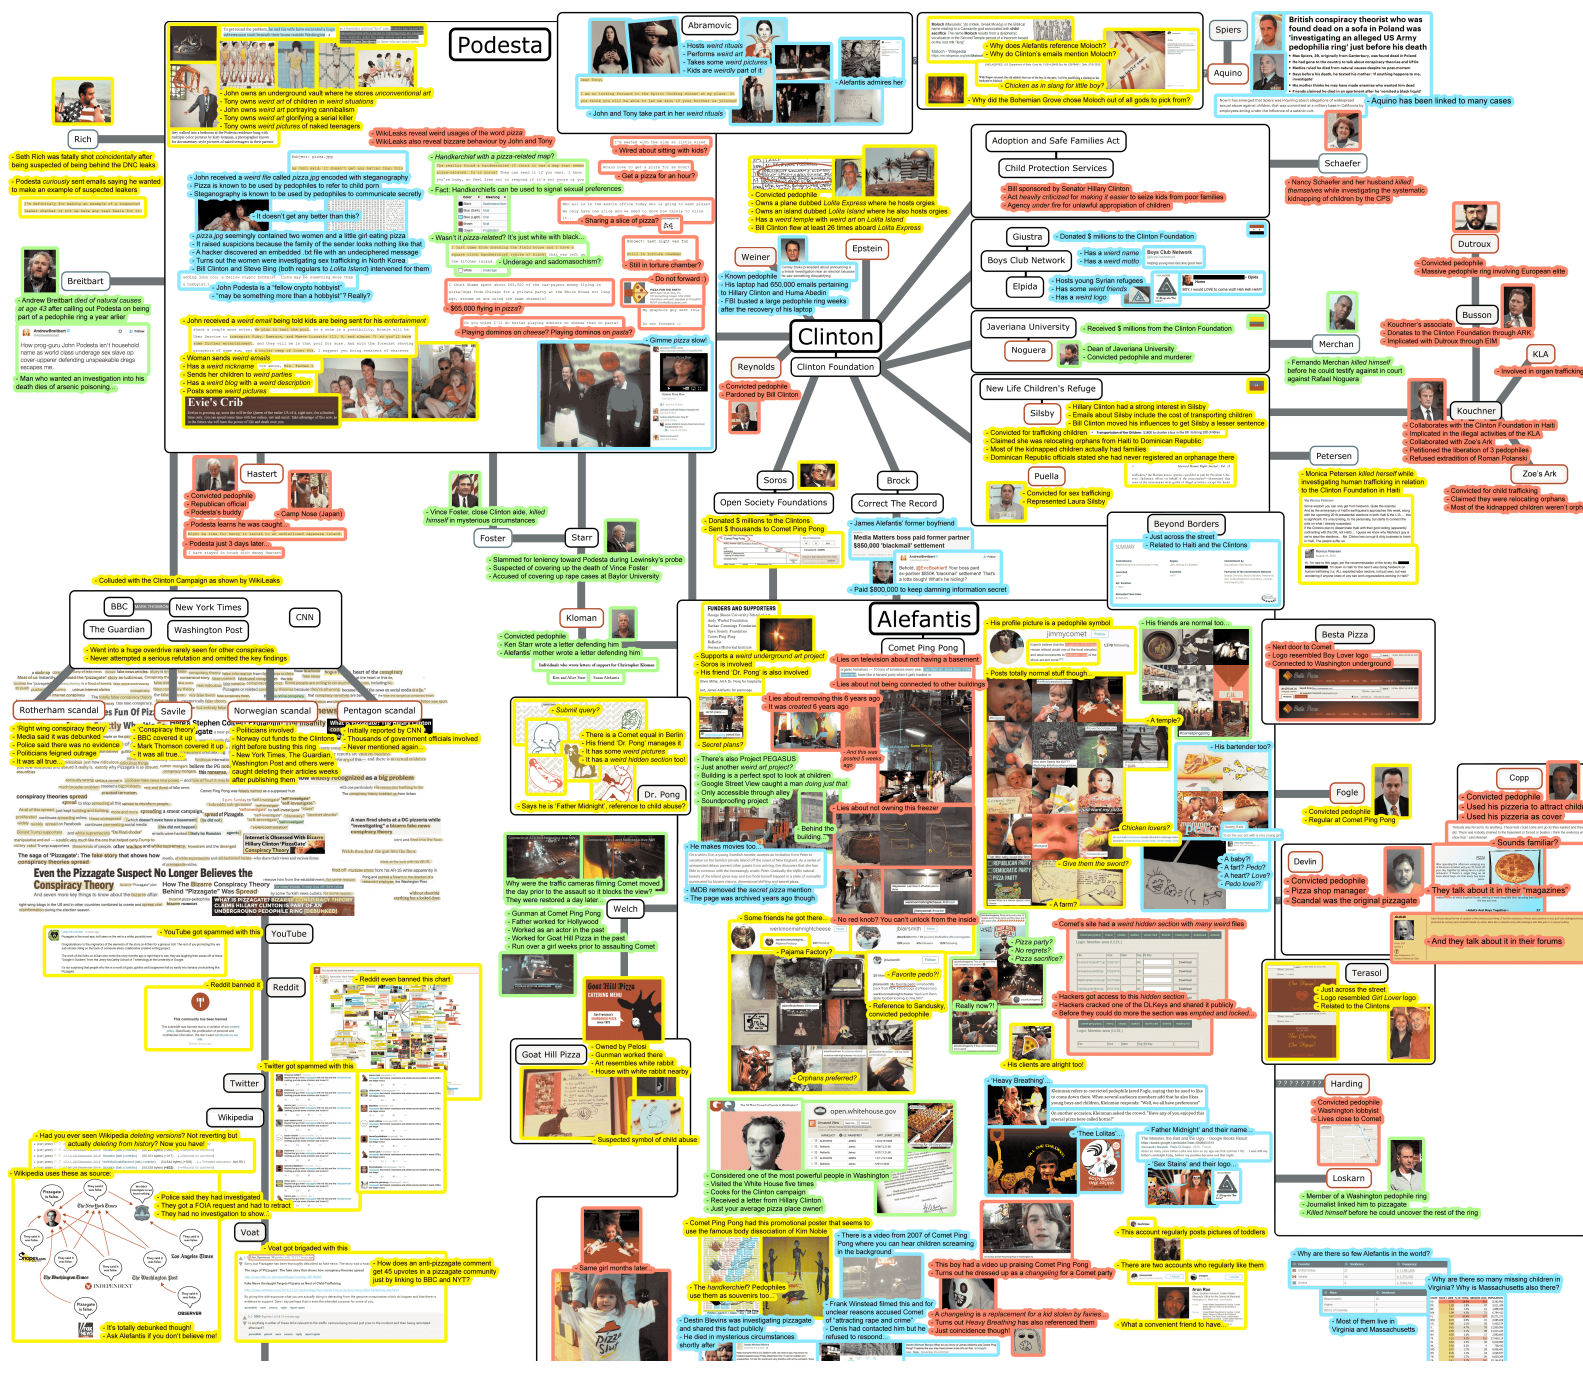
Podesta

- John owns an underground vault where he stores unconventional art
- Tony owns weird art of children in weird situations
- John owns weird art portraying cannibalism
- Tony owns weird art glorifying a serial killer
- Tony owns weird pictures of naked teenagers

- WikiLeaks reveal weird usages of the word pizza
- WikiLeaks also reveal bizarre behaviour by John and Tony

Abramovic

- Hosts weird rituals
- Performs weird art
- Takes some weird pictures
- Kids are weirdly part of it

- Alefantis admires her

- John and Tony take part in her weird rituals

- Why does Alefantis reference Moloch?
- Why do Clinton's emails mention Moloch?

- Chicken as in slang for little boy?

- Why did the Bohemian Grove chose Moloch out of all gods to pick from?

Spiers

Aquino

British conspiracy theorist who was found dead on a sofa in Poland was 'investigating an alleged US Army pedophilia ring' just before his death

- Aquino has been linked to many cases

Rich

- Seth Rich was fatally shot coincidentally after being suspected of being behind the DNC leaks
- Podesta curiously sent emails saying he wanted to make an example of suspected leakers

- Handkerchief with a pizza-related map?
- Wired about sitting with kids?

- Get a pizza for an hour?

- Fact: Handkerchiefs can be used to signal sexual preferences

- John received a weird file called pizza.jpg encoded with steganography
- Pizza is known to be used by pedophiles to refer to child porn
- Steganography is known to be used by pedophiles to communicate secretly

- It doesn't get any better than this?

- pizza.jpg seemingly contained two women and a little girl eating pizza
- It raised suspicions because the family of the sender looks nothing like that
- A hacker discovered an embedded .txt file with an undeciphered message
- Turns out the women were investigating sex trafficking in North Korea
- Bill Clinton and Steve Bing (both regulars to Lolita Island) intervened for them

- Wasn't it pizza-related? It's just white with black...
- Sharing a slice of pizza?

- Underage and sadomasochism?

- Still in torture chamber?

- Do not forward :)

- $65,000 flying in pizza?

Breitbart

- John Podesta is a "fellow crypto hobbyist"
- "may be something more than a hobbyist"? Really?

- Andrew Breitbart died of natural causes at age 43 after calling out Podesta on being part of a pedophile ring a year earlier

How prog-guru John Podesta's own household name as world class underage sex slave op cover-up is...

- Man who wanted an investigation into his death dies of arsenic poisoning...

- John Podesta received a weird email being told kids are being sent for his entertainment

- Woman sends weird emails
- Has a weird nickname
- Sends her children to weird parties
- Has a weird blog with a weird description
- Posts some weird pictures

Evie's Crib

- Playing dominos on cheese? Playing dominos on pasta?

- Gimme pizza slow!

Weiner

- Known pedophile
- His laptop had 650,000 emails pertaining to Hillary Clinton and Huma Abedin
- FBI busted a large pedophile ring weeks after the recovery of his laptop

Epstein

- Convicted pedophile
- Owns a plane dubbed Lolita Express where he hosts orgies
- Owns an island dubbed Lolita Island where he also hosts orgies
- Has a weird temple with weird art on Lolita Island
- Bill Clinton flew at least 26 times aboard Lolita Express

Clinton

Clinton Foundation

Reynolds

- Convicted pedophile
- Pardoned by Bill Clinton

Adoption and Safe Families Act

Child Protection Services

- Bill sponsored by Senator Hillary Clinton
- Act heavily criticized for making it easier to seize kids from poor families
- Agency under fire for unlawful appropriation of children

Schaefer

- Nancy Schaefer and her husband killed themselves while investigating the systematic kidnapping of children by the CPS

Giustra

Boys Club Network

Elpida

- Donated $ millions to the Clinton Foundation

- Has a weird name
- Has a weird motto

- Hosts young Syrian refugees
- Has some weird friends
- Has a weird logo

Dutroux

- Convicted pedophile
- Massive pedophile ring involving European elite

Javeriana University

Noguera

- Received $ millions from the Clinton Foundation

- Dean of Javeriana University
- Convicted pedophile and murderer

Merchan

- Fernando Merchan killed himself before he could testify against in court against Rafael Noguera

Busson

- Kouchner's associate
- Donates to the Clinton Foundation through ARK
- Implicated with Dutroux through EIM

KLA

- Involved in organ trafficking

New Life Children's Refuge

Silsby

- Hillary Clinton had a strong interest in Silsby
- Emails about Silsby include the cost of transporting children
- Bill Clinton moved his influences to get Silsby a lesser sentence

- Convicted for trafficking children
- Claimed she was relocating orphans from Haiti to Dominican Republic
- Most of the kidnapped children actually had families
- Dominican Republic officials stated she had never registered an orphanage there

Kouchner

- Collaborates with the Clinton Foundation in Haiti
- Implicated in the illegal activities of the KLA
- Collaborated with Zoe's Ark
- Petitioned the liberation of 3 pedophiles
- Refused extradition of Roman Polanski

Puella

- Convicted for sex trafficking
- Represented Laura Silsby

Petersen

- Monica Petersen killed herself while investigating human trafficking in relation to the Clinton Foundation in Haiti

Zoe's Ark

- Convicted for child trafficking
- Claimed they were relocating orphans
- Most of the kidnapped children weren't orph

Hastert

- Convicted pedophile
- Republican official
- Podesta's buddy

- Camp Nose (Japan)

- Podesta learns he was caught...
- Podesta just 3 days later...

- Vince Foster, close Clinton aide, killed himself in mysterious circumstances

Foster

Starr

- Slammed for leniency toward Podesta during Lewinsky's probe
- Suspected of covering up the death of Vince Foster
- Accused of covering up rape cases at Baylor University

Soros

Open Society Foundations

- Donated $ millions to the Clintons
- Sent $ thousands to Comet Ping Pong

Brock

Correct The Record

- James Alefantis' former boyfriend

Media Matters boss paid former partner $850,000 'blackmail' settlement

- Paid $800,000 to keep damning information secret

Beyond Borders

- Just across the street
- Related to Haiti and the Clintons

- Collided with the Clinton Campaign as shown by WikiLeaks

BBC

New York Times

CNN

The Guardian

Washington Post

- Went into a huge overdrive rarely seen for other conspiracies
- Never attempted a serious refutation and omitted the key findings

Rotherham scandal

Savile

Norwegian scandal

Pentagon scandal

- 'Right wing conspiracy theory'
- Media said it was debunked
- Police said there was no evidence
- Politicians feigned outrage
- It was all true...

- 'Conspiracy theory'
- BBC covered it up
- Mark Thomson covered it up
- It was all true...

- Politicians involved
- Norway cut funds to the Clintons
- New York Times, The Guardian, Washington Post and others were caught denying their articles weeks after publishing them

- Initially reported by CNN
- Thousands of government officials involved
- Never mentioned again...
- Vastly recognized as a big problem

Even the Pizzagate Suspect No Longer Believes the Conspiracy Theory

How The Bizarre Conspiracy Theory Behind "Pizzagate" Was Spread

- YouTube got spammed with this

YouTube

- Reddit even banned this chart

- Reddit banned it

Reddit

- Twitter got spammed with this

Twitter

Wikipedia

- Had you ever seen Wikipedia deleting versions? Not reverting but actually deleting from history? Now you have!

- Wikipedia uses these as source:

The New York Times

Los Angeles Times

The Washington Post

INDEPENDENT

OBSERVER

- Police said they had investigated
- They got a FOIA request and had to retract
- They had no investigation to show...

Voat

- Voat got brigaded with this

- How does an anti-pizzagate comment get 45 upvotes in a pizzagate community just by linking to BBC and NYT?

- It's totally debunked though!
- Ask Alefantis if you don't believe me!

Kloman

- Convicted pedophile
- Ken Starr wrote a letter defending him
- Alefantis' mother wrote a letter defending him

FUNDERS AND SUPPORTERS

- Submit query?

- There is a Comet equal in Berlin
- His friend 'Dr. Pong' manages it
- It has some weird pictures
- It has a weird hidden section too!

- Secret plans?

Dr. Pong

- Says he is 'Father Midnight', reference to child abuse?

Alefantis

Comet Ping Pong

- Supports a weird underground art project
- Soros is involved
- His friend 'Dr. Pong' is also involved

- Lies on television about not having a basement
- Lies about not being connected to other buildings

- Lies about removing this 6 years ago
- It was created 6 years ago

- And this was posted 5 weeks ago

- There's also Project PEGASUS
- Just another weird art project?
- Building is a perfect spot to look at children
- Google Street View caught a man doing just that
- Only accessible through alley
- Soundproofing project

- Lies about not owning this freezer

- Behind the building

- He makes movies too...

- Why were the traffic cameras filming Comet moved the day prior to the assault so it blocks the view? They were restored a day later...

- IMDB removed the secret pizza mention
- The page was archived years ago though

Welch

- Gunman at Comet Ping Pong
- Father worked for Hollywood
- Worked as an actor in the past
- Worked for Goat Hill Pizza in the past
- Run over a girl weeks prior to assaulting Comet

- His profile picture is a pedophile symbol
- His friends are normal too...

jimmycomet

- Posts totally normal stuff though...

- A temple?

- His bartender too?

- Chicken lovers?

- Give them the sword?

- A baby?!
- A fart? Pedo?
- A heart? Love?
- Pedo love?!

- A farm?

- Some friends he got there...
- No red knob? You can't unlock from the inside

- Pajama Factory?

- Favorite pedo?!

- Pizza party?
- No regrets?
- Pizza sacrifice?

- Reference to Sandusky, convicted pedophile

- Really now?!

- His clients are alright too!

Besta Pizza

- Next door to Comet
- Logo resembled Boy Lover logo
- Connected to Washington underground

Copp

- Convicted pedophile
- Used his pizzeria to attract children
- Used his pizzeria as cover

- Sounds familiar?

Fogle

- Convicted pedophile
- Regular at Comet Ping Pong

Devlin

- Convicted pedophile
- Pizza shop manager
- Scandal was the original pizzagate

- They talk about it in their "magazines"

- And they talk about it in their forums

- Comet's site had a weird hidden section with many weird files

- Hackers got access to this hidden section
- Hackers cracked one of the DVDs and shared it publicly
- Before they could do more the section was emptied and locked...

Terasol

- Just across the street
- Logo resembled Girl Lover logo
- Related to the Clintons

Goat Hill Pizza

- Owned by Pelosi
- Gunman worked there
- Art resembles white rabbit
- House with white rabbit nearby

- Orphans preferred?

- Suspected symbol of child abuse

open.whitehouse.gov

- Considered one of the most powerful people in Washington
- Visited the White House five times
- Cooks for the Clinton campaign
- Received a letter from Hillary Clinton
- Just your average pizza place owner!

- Heavy Breathing

- Thee Lolitas

- Father Midnight and their name...

- Sex Stains and their logo...

??????????

Harding

- Convicted pedophile
- Washington lobbyist
- Lives close to Comet

Loskarn

- Member of a Washington pedophile ring
- Journalist linked him to pizzagate
- Killed himself before he could uncover the rest of the ring

- Comet Ping Pong had this promotional poster that seems to use the famous body dissociation of Kim Noble

- There is a video from 2007 of Comet Ping Pong where you can hear children screaming in the background

- This account regularly posts pictures of toddlers

- Same girl months later

- The handkerchief? Pedophiles use them as souvenirs too...

- Destin Hewins was investigating pizzagate and shared this fact publicly
- He died in mysterious circumstances shortly after

- Frank Winstead filmed this and for unclear reasons accused Comet of "attracting rape and crime"
- Denis had contacted him but he refused to respond...

- This boy had a video up praising Comet Ping Pong
- Turns out he dressed up as a changeling for a Comet party

- A changeling is a replacement for a kid stolen by fairies...
- Turns out Heavy Breathing has also referenced them
- Just coincidence though!

- There are two accounts who regularly like them
- What a convenient friend to have...

- Why are there so few Alefantis in the world?

- Why are there so many missing children in Virginia? Why is Massachusetts also there?

- Most of them live in Virginia and Massachusetts